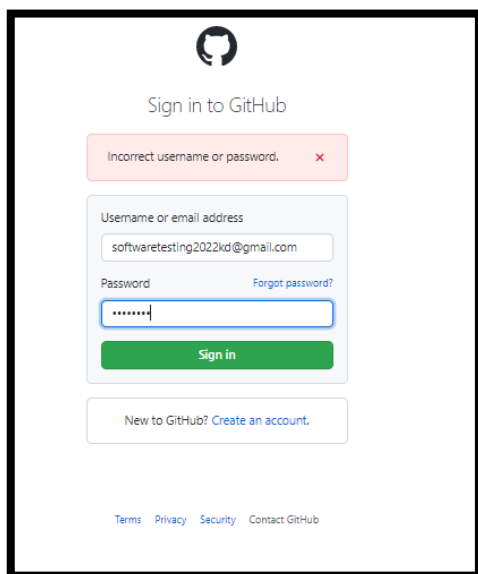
Sign in to GitHub

Incorrect username or password. ×

Username or email address

softwaretesting2022kd@gmail.com

Password

Forgot password?

••••••••

Sign in

New to GitHub? Create an account.

Terms Privacy Security Contact GitHub